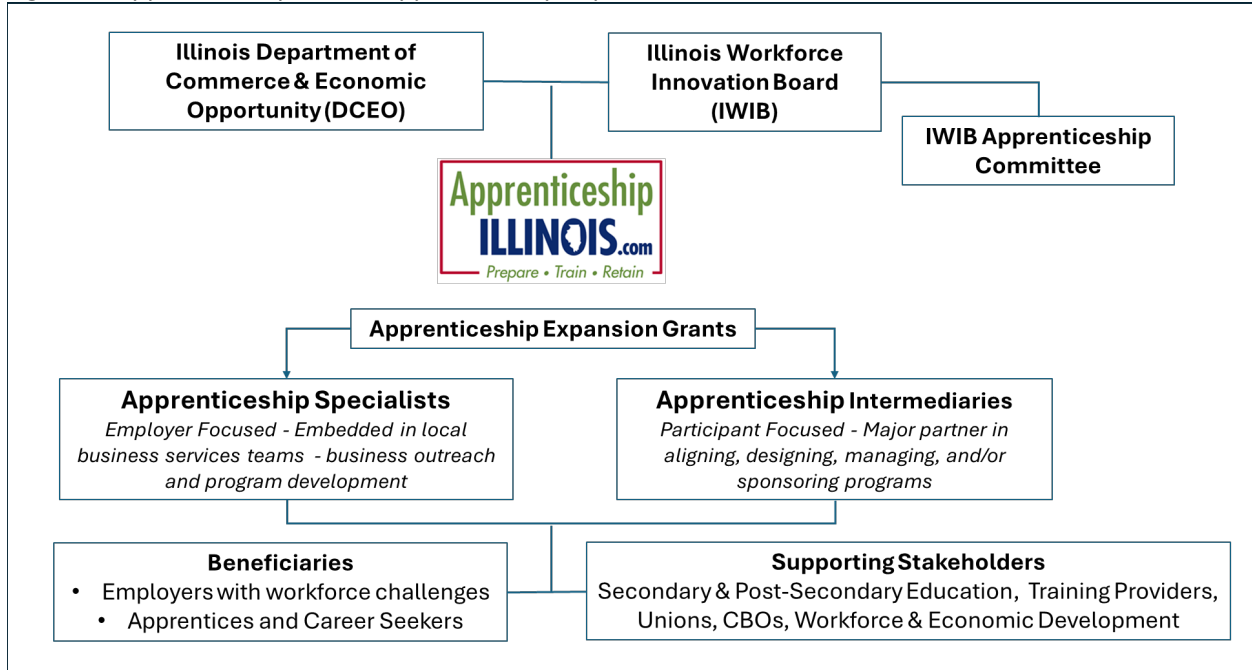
Illinois Department of Commerce & Economic Opportunity (DCEO)

Illinois Workforce Innovation Board (IWIB)

IWIB Apprenticeship Committee

Apprenticeship ILLINOIS.com
Prepare • Train • Retain

Apprenticeship Expansion Grants

Apprenticeship Specialists
Employer Focused - Embedded in local business services teams - business outreach and program development

Apprenticeship Intermediaries
Participant Focused - Major partner in aligning, designing, managing, and/or sponsoring programs

Beneficiaries
• Employers with workforce challenges
• Apprentices and Career Seekers

Supporting Stakeholders
Secondary & Post-Secondary Education, Training Providers, Unions, CBOs, Workforce & Economic Development